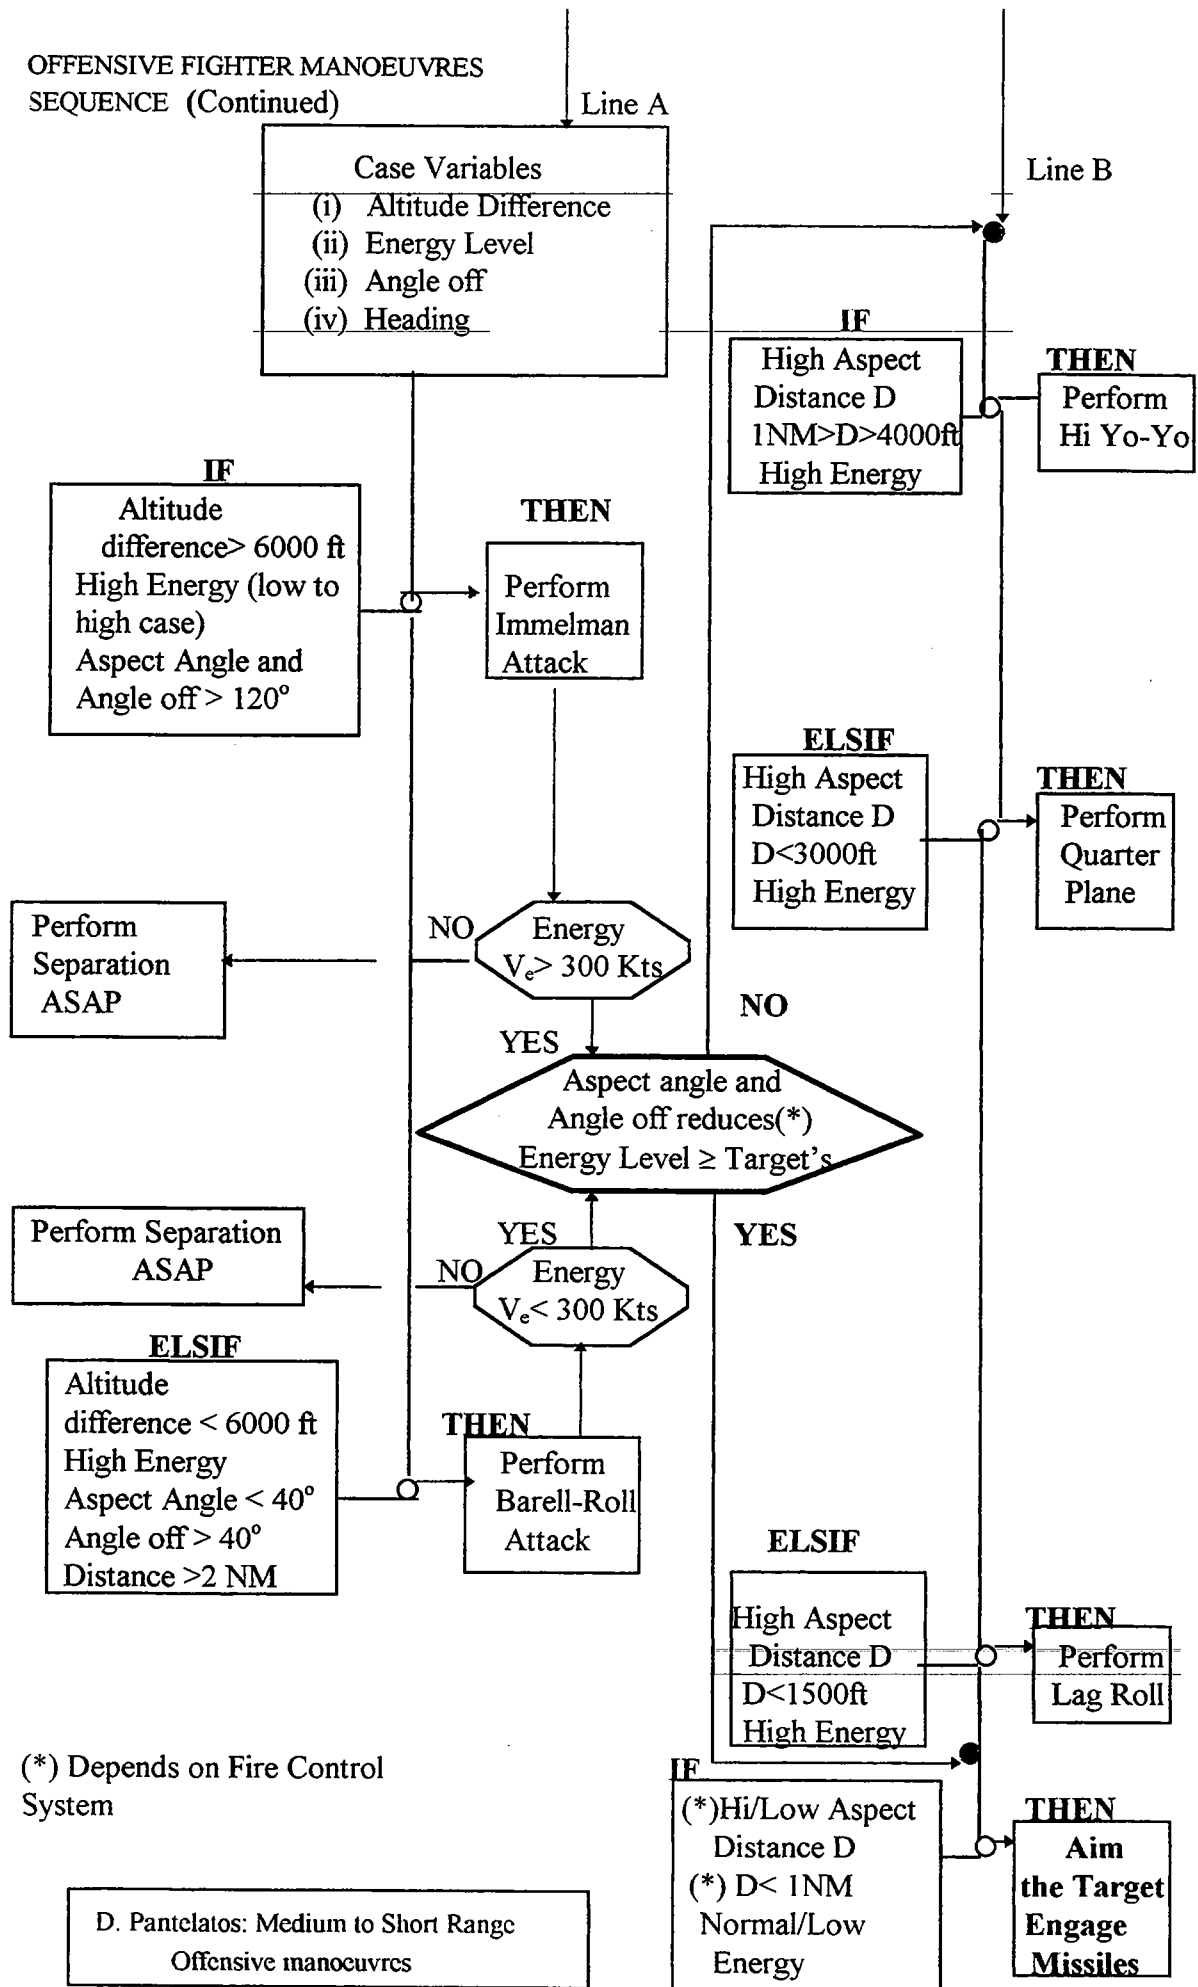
OFFENSIVE FIGHTER MANOEUVRES SEQUENCE (Continued)

Line A

Case Variables
(i) Altitude Difference
(ii) Energy Level
(iii) Angle off
(iv) Heading

Line B

IF
High Aspect
Distance D
1NM>D>4000ft
High Energy

THEN
Perform
Hi Yo-Yo

IF
Altitude difference> 6000 ft
High Energy (low to high case)
Aspect Angle and Angle off > 120°

THEN
Perform
Immelman
Attack

ELSIF
High Aspect
Distance D
D<3000ft
High Energy

THEN
Perform
Quarter
Plane

Perform
Separation
ASAP

NO

Energy
$V_e$> 300 Kts

NO

YES

Aspect angle and
Angle off reduces(*)
Energy Level ≥ Target's

YES

YES

Perform Separation
ASAP

NO

Energy
$V_e$< 300 Kts

ELSIF
Altitude difference < 6000 ft
High Energy
Aspect Angle < 40°
Angle off > 40°
Distance >2 NM

THEN
Perform
Barell-Roll
Attack

ELSIF
High Aspect
Distance D
D<1500ft
High Energy

THEN
Perform
Lag Roll

(*) Depends on Fire Control System

IF
(*)Hi/Low Aspect
Distance D
(*) D< 1NM
Normal/Low
Energy

THEN
Aim
the Target
Engage
Missiles

D. Pantelatos: Medium to Short Range
Offensive manoeuvres